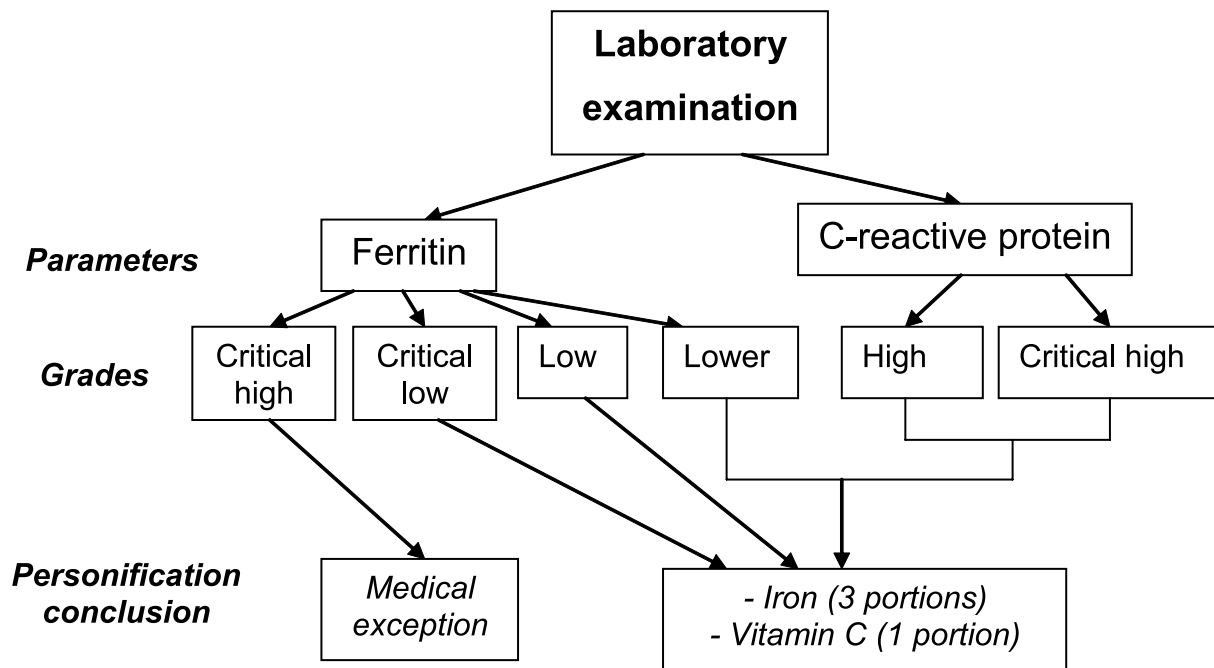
Laboratory examination

Parameters

Ferritin

C-reactive protein

Grades

Critical high

Critical low

Low

Lower

High

Critical high

Personification conclusion

Medical exception

- Iron (3 portions)
- Vitamin C (1 portion)